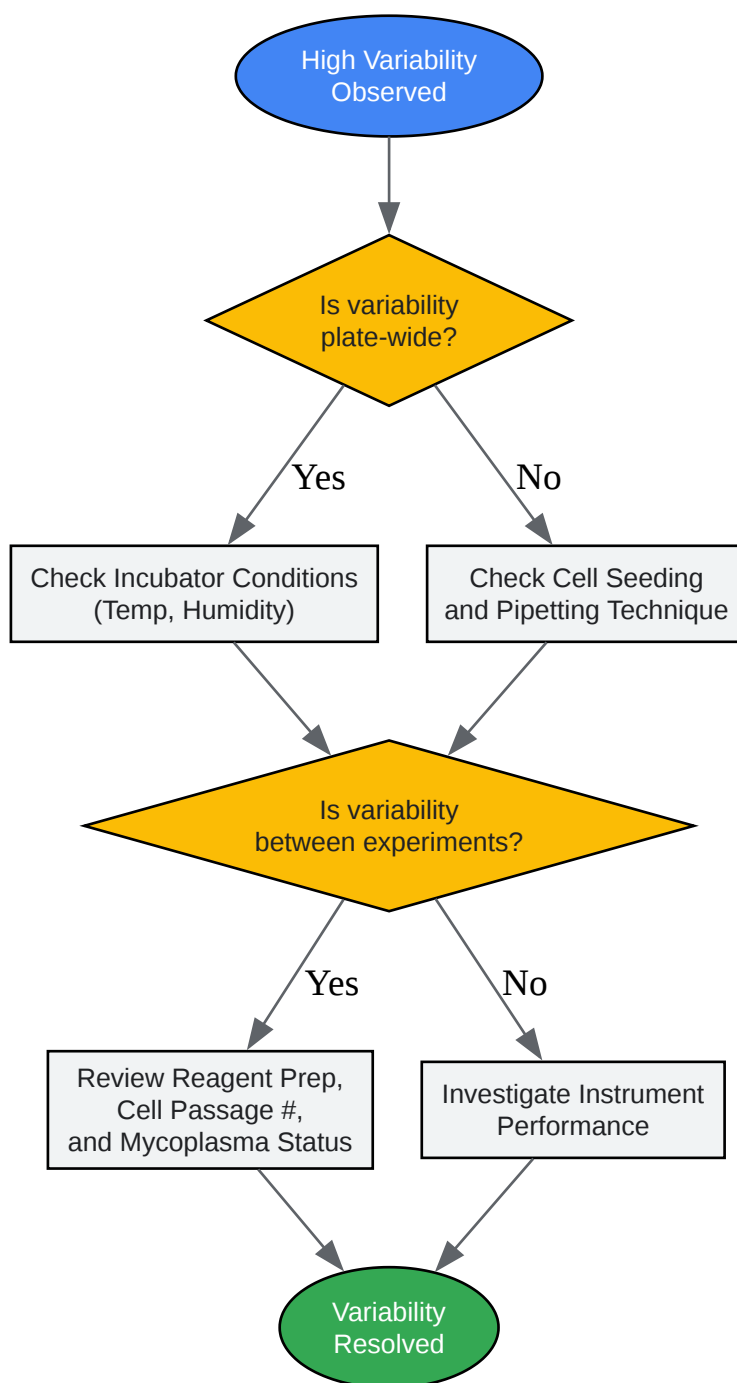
High Variability Observed

Is variability plate-wide?

Yes

No

Check Incubator Conditions (Temp, Humidity)

Check Cell Seeding and Pipetting Technique

Is variability between experiments?

Yes

No

Review Reagent Prep, Cell Passage #, and Mycoplasma Status

Investigate Instrument Performance

Variability Resolved